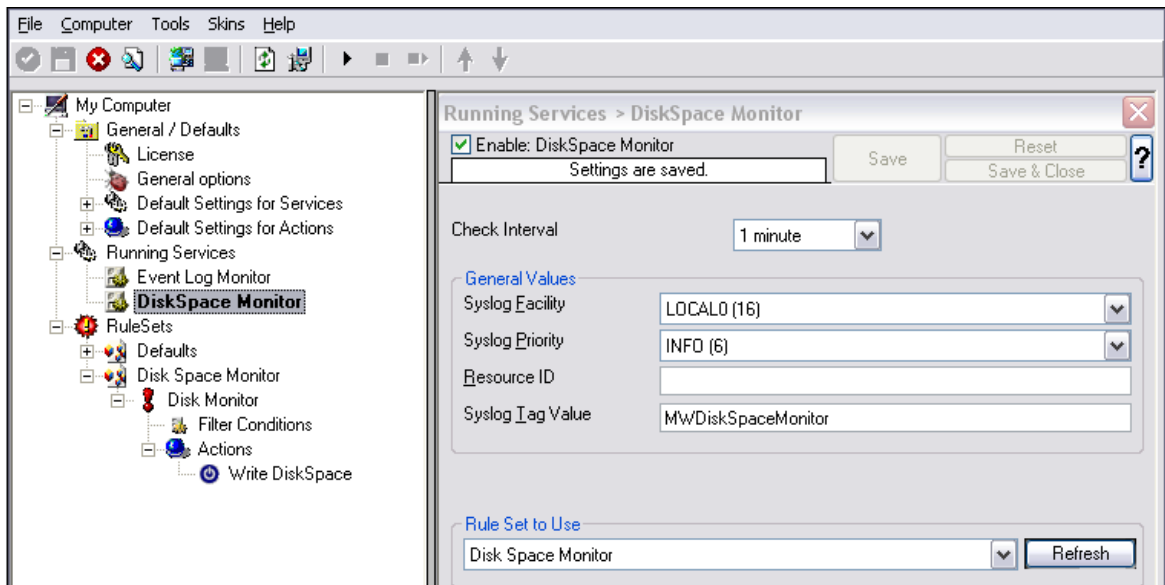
File Computer Tools Skins Help

My Computer
General / Defaults
License
General options
Default Settings for Services
Default Settings for Actions
Running Services
Event Log Monitor
DiskSpace Monitor
RuleSets
Defaults
Disk Space Monitor
Disk Monitor
Filter Conditions
Actions
Write DiskSpace

Running Services > DiskSpace Monitor

Enable: DiskSpace Monitor
Settings are saved.
Save
Reset
Save & Close
?

Check Interval
1 minute

General Values
Syslog Facility
LOCAL0 (16)
Syslog Priority
INFO (6)
Resource ID
Syslog Tag Value
MWDiskSpaceMonitor

Rule Set to Use
Disk Space Monitor
Refresh